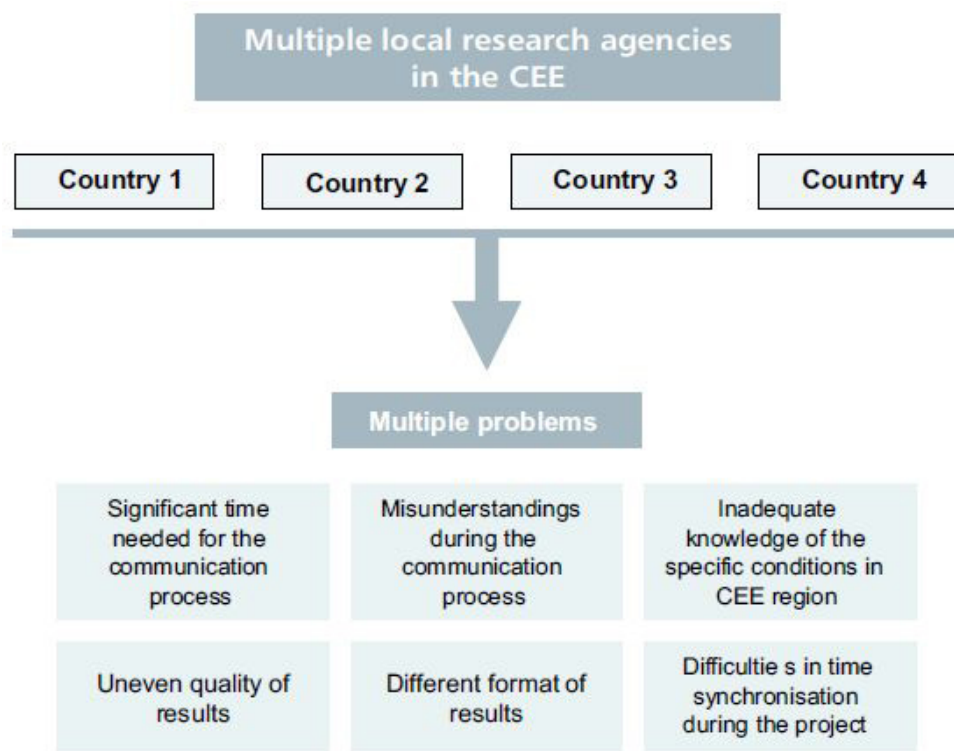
Multiple local research agencies in the CEE

Country 1

Country 2

Country 3

Country 4

Multiple problems

Significant time needed for the communication process

Misunderstandings during the communication process

Inadequate knowledge of the specific conditions in CEE region

Uneven quality of results

Different format of results

Difficultie s in time synchronisation during the project